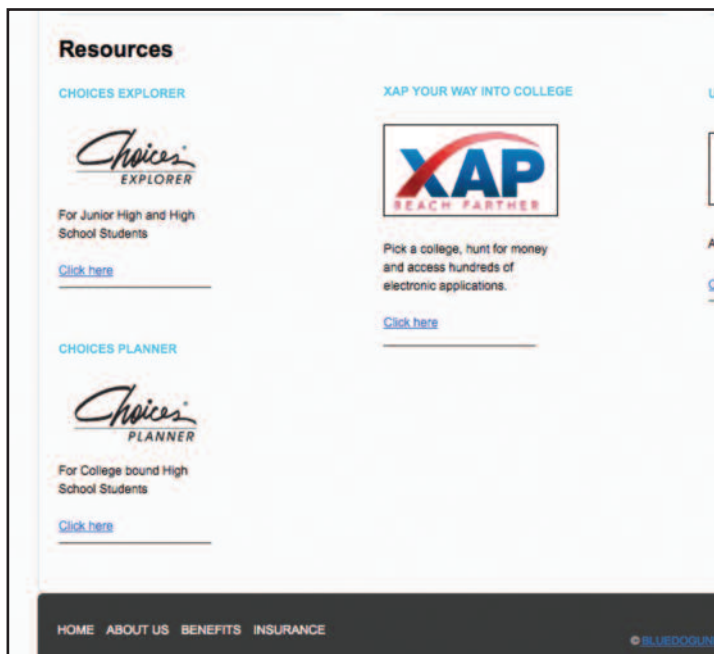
Resources

CHOICES EXPLORER

Choices EXPLORER

For Junior High and High School Students

Click here

CHOICES PLANNER

Choices PLANNER

For College bound High School Students

Click here

XAP YOUR WAY INTO COLLEGE

XAP REACH FARTHER

Pick a college, hunt for money and access hundreds of electronic applications.

Click here

U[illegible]

A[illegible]

C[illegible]

HOME ABOUT US BENEFITS INSURANCE

© BLUEDOGUN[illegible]